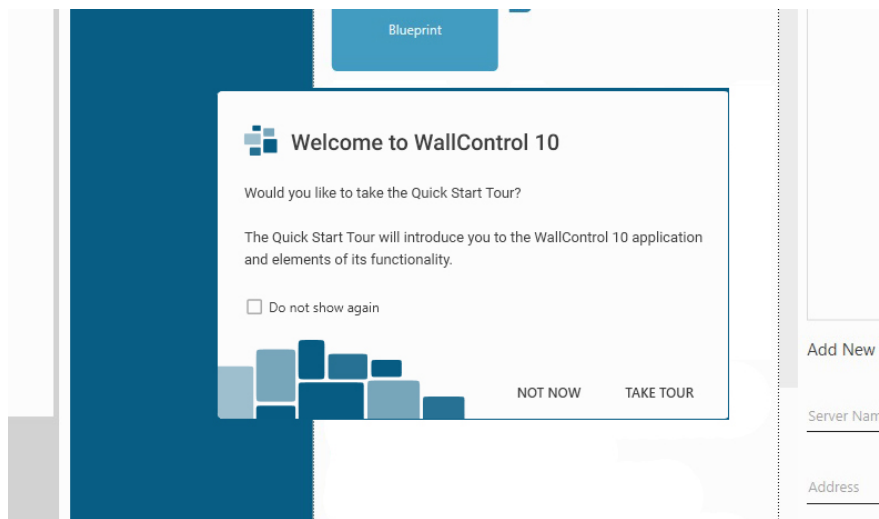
Blueprint

Welcome to WallControl 10

Would you like to take the Quick Start Tour?

The Quick Start Tour will introduce you to the WallControl 10 application and elements of its functionality.

Do not show again

NOT NOW

TAKE TOUR

Add New

Server Nam

Address